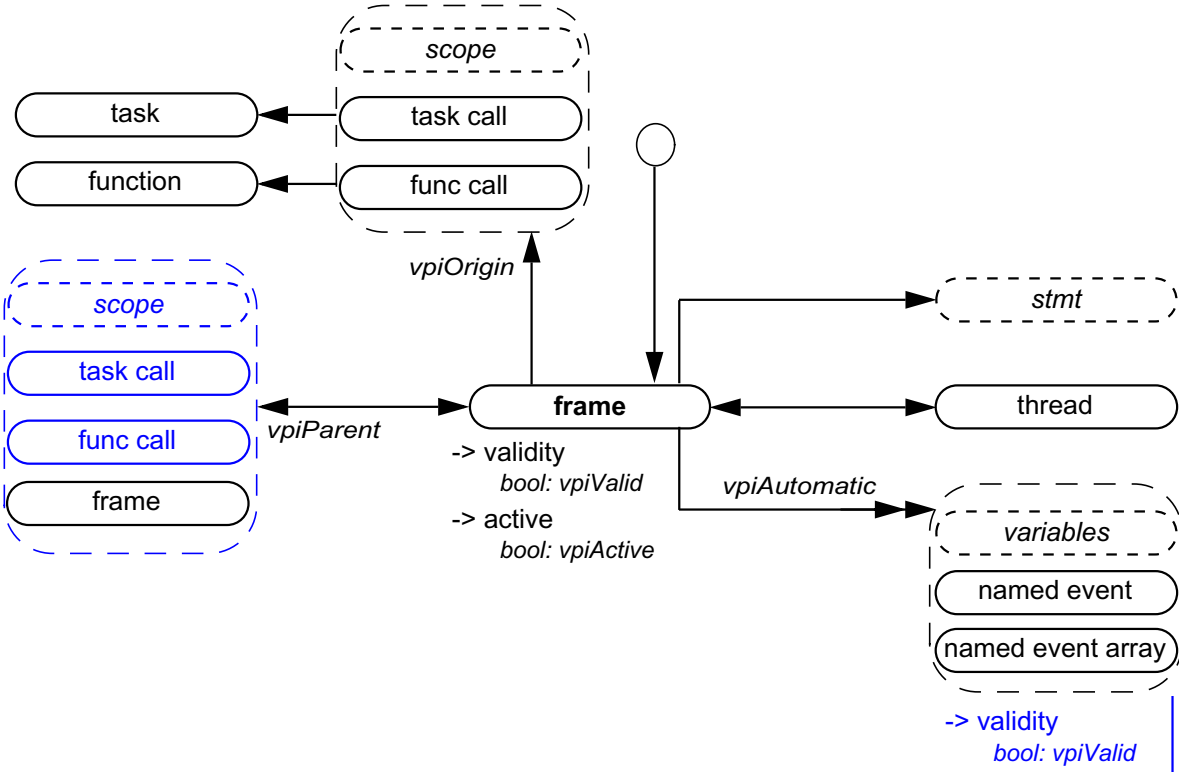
scope
task call
func call
task
function
vpiOrigin
scope
task call
func call
frame
stmt
vpiParent
frame
thread
-> validity
bool: vpiValid
-> active
bool: vpiActive
vpiAutomatic
variables
named event
named event array
-> validity
bool: vpiValid